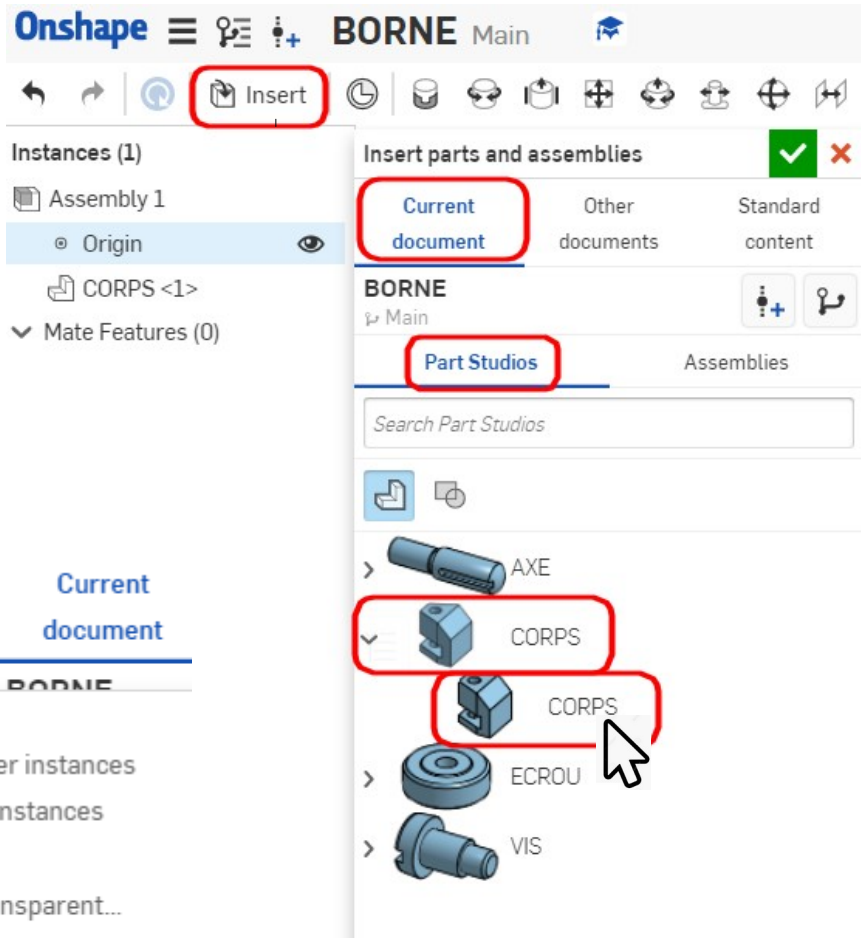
Onshape BORNE Main

Insert

Instances (1)

Assembly 1

Origin

CORPS <1>

Mate Features (0)

Current document

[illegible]

er instances

nstances

nsparent...

Insert parts and assemblies

Current document

Other documents

Standard content

BORNE

Main

Part Studios

Assemblies

Search Part Studios

AXE

CORPS

CORPS

ECROU

VIS